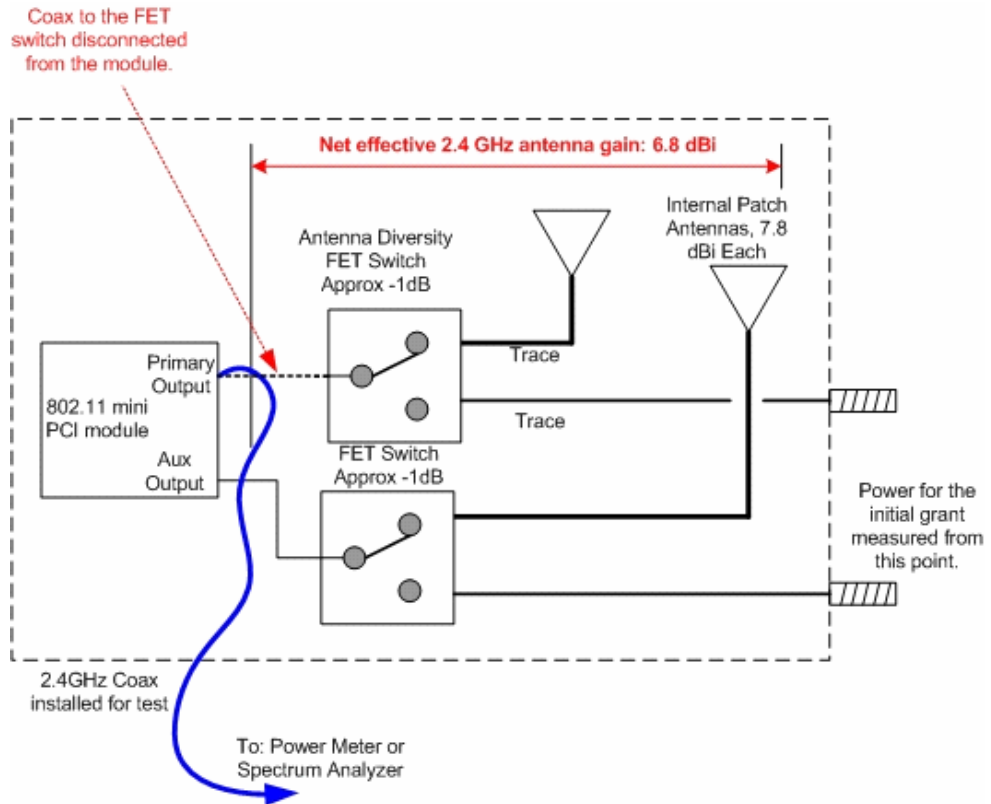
Coax to the FET switch disconnected from the module.

Net effective 2.4 GHz antenna gain: 6.8 dBi

Internal Patch Antennas, 7.8 dBi Each

Antenna Diversity FET Switch Approx -1dB

Primary Output

802.11 mini PCI module

Aux Output

Trace

Trace

FET Switch Approx -1dB

Power for the initial grant measured from this point.

2.4GHz Coax installed for test

To: Power Meter or Spectrum Analyzer